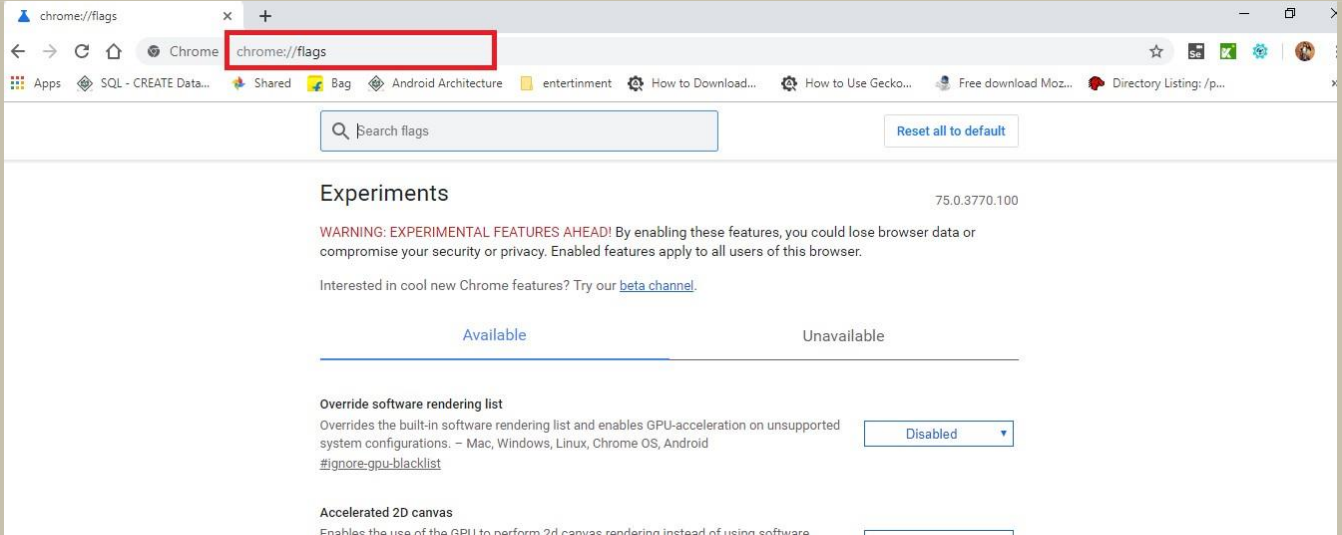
chrome://flags

Chrome chrome://flags

Apps SQL - CREATE Data... Shared Bag Android Architecture entertinment How to Download... How to Use Gecko... Free download Moz... Directory Listing: /p...

Search flags

Reset all to default

Experiments

75.0.3770.100

WARNING: EXPERIMENTAL FEATURES AHEAD! By enabling these features, you could lose browser data or compromise your security or privacy. Enabled features apply to all users of this browser.

Interested in cool new Chrome features? Try our beta channel.

Available

Unavailable

Override software rendering list

Overrides the built-in software rendering list and enables GPU-acceleration on unsupported system configurations. – Mac, Windows, Linux, Chrome OS, Android

#ignore-gpu-blacklist

Disabled

Accelerated 2D canvas

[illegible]